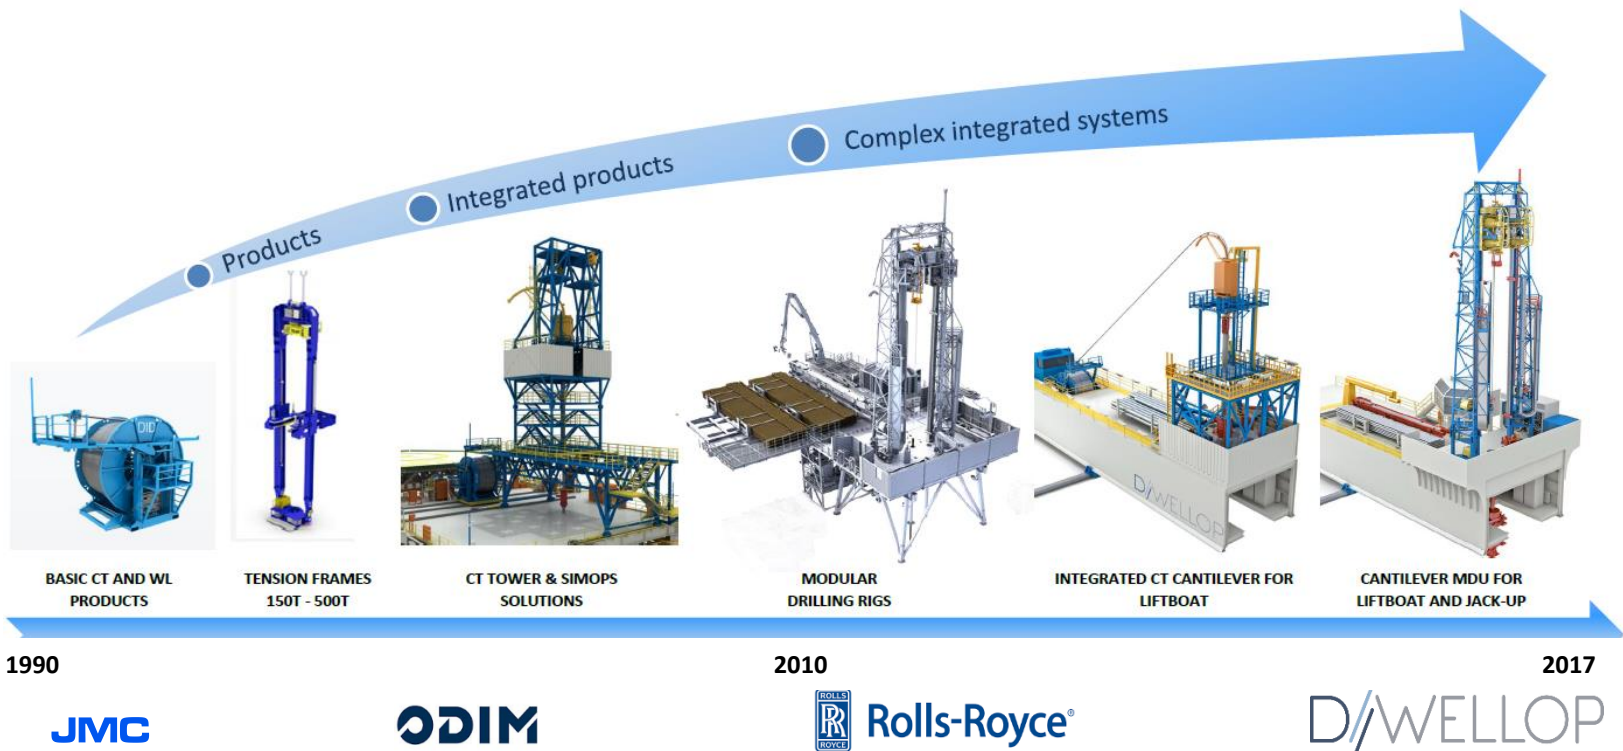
Products

Integrated products

Complex integrated systems

BASIC CT AND WL PRODUCTS

TENSION FRAMES 150T - 500T

CT TOWER & SIMOPS SOLUTIONS

MODULAR DRILLING RIGS

INTEGRATED CT CANTILEVER FOR LIFTBOAT

CANTILEVER MDU FOR LIFTBOAT AND JACK-UP

1990

2010

2017

JMC

ODIM

ROLLS RR ROYCE Rolls-Royce®

D/WELLOP